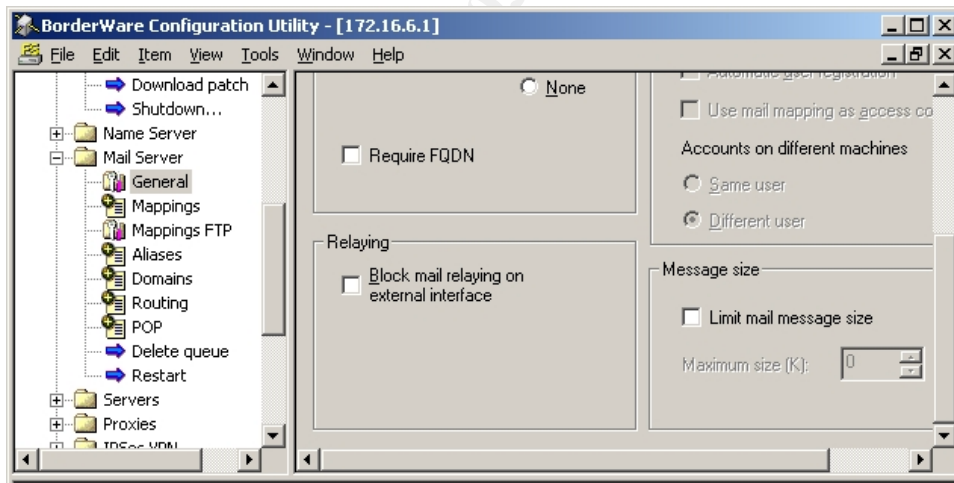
BorderWare Configuration Utility - [172.16.6.1]

File Edit Item View Tools Window Help

Download patch
Shutdown...
Name Server
Mail Server
General
Mappings
Mappings FTP
Aliases
Domains
Routing
POP
Delete queue
Restart
Servers
Proxies
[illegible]

None

Require FQDN

Relaying

Block mail relaying on external interface

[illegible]

Use mail mapping as access co

Accounts on different machines

Same user

Different user

Message size

Limit mail message size

Maximum size (K): 0